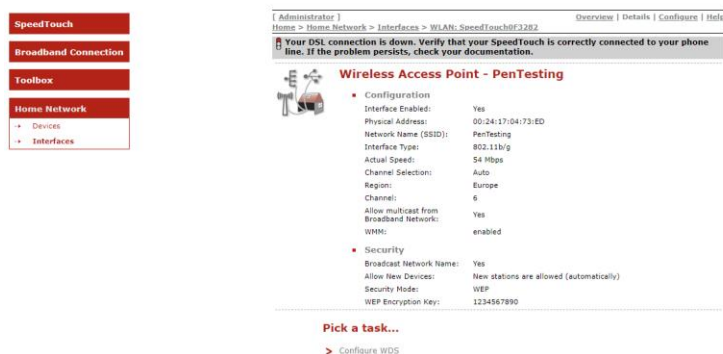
SpeedTouch

Broadband Connection

Toolbox

Home Network

→ Devices

→ Interfaces

[ Administrator ]
Home > Home Network > Interfaces > WLAN: SpeedTouch0F3282

Overview | Details | Configure | Help

Your DSL connection is down. Verify that your SpeedTouch is correctly connected to your phone line. If the problem persists, check your documentation.

Wireless Access Point - PenTesting

• Configuration

| | |
|---|---|
| Interface Enabled: | Yes |
| Physical Address: | 00:24:17:04:73:ED |
| Network Name (SSID): | PenTesting |
| Interface Type: | 802.11b/g |
| Actual Speed: | 54 Mbps |
| Channel Selection: | Auto |
| Region: | Europe |
| Channel: | 6 |
| Allow multicast from Broadband Network: | Yes |
| WMM: | enabled |

• Security

| | |
|---|---|
| Broadcast Network Name: | Yes |
| Allow New Devices: | New stations are allowed (automatically) |
| Security Mode: | WEP |
| WEP Encryption Key: | 1234567890 |

Pick a task...

> Configure WDS